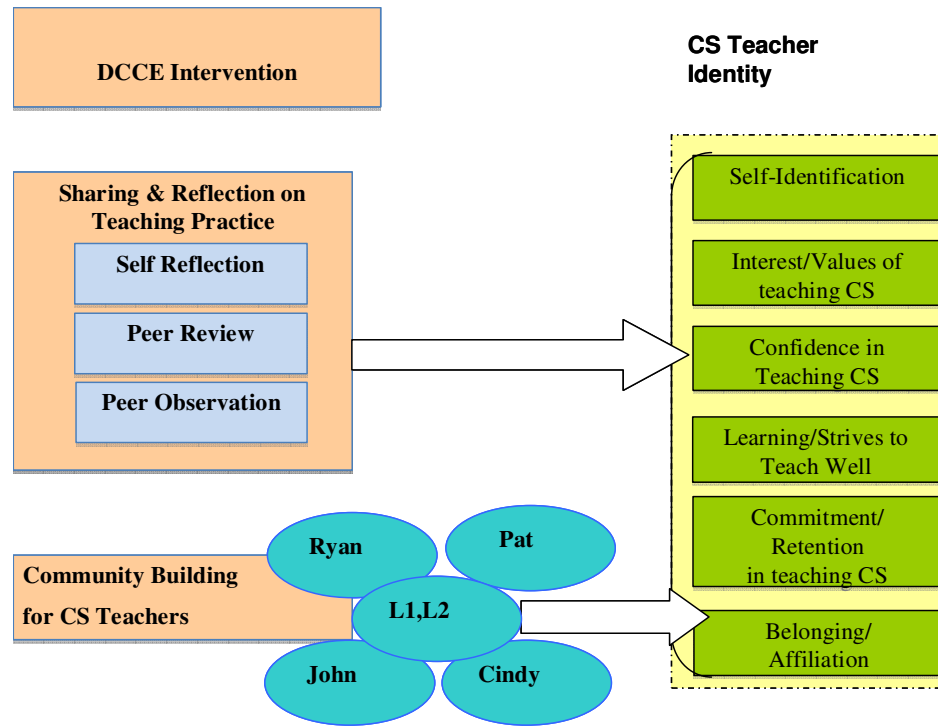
DCCE Intervention

CS Teacher Identity

Sharing & Reflection on Teaching Practice

Self Reflection

Peer Review

Peer Observation

Self-Identification

Interest/Values of teaching CS

Confidence in Teaching CS

Learning/Strives to Teach Well

Commitment/ Retention in teaching CS

Belonging/ Affiliation

Community Building for CS Teachers

Ryan

Pat

L1,L2

John

Cindy